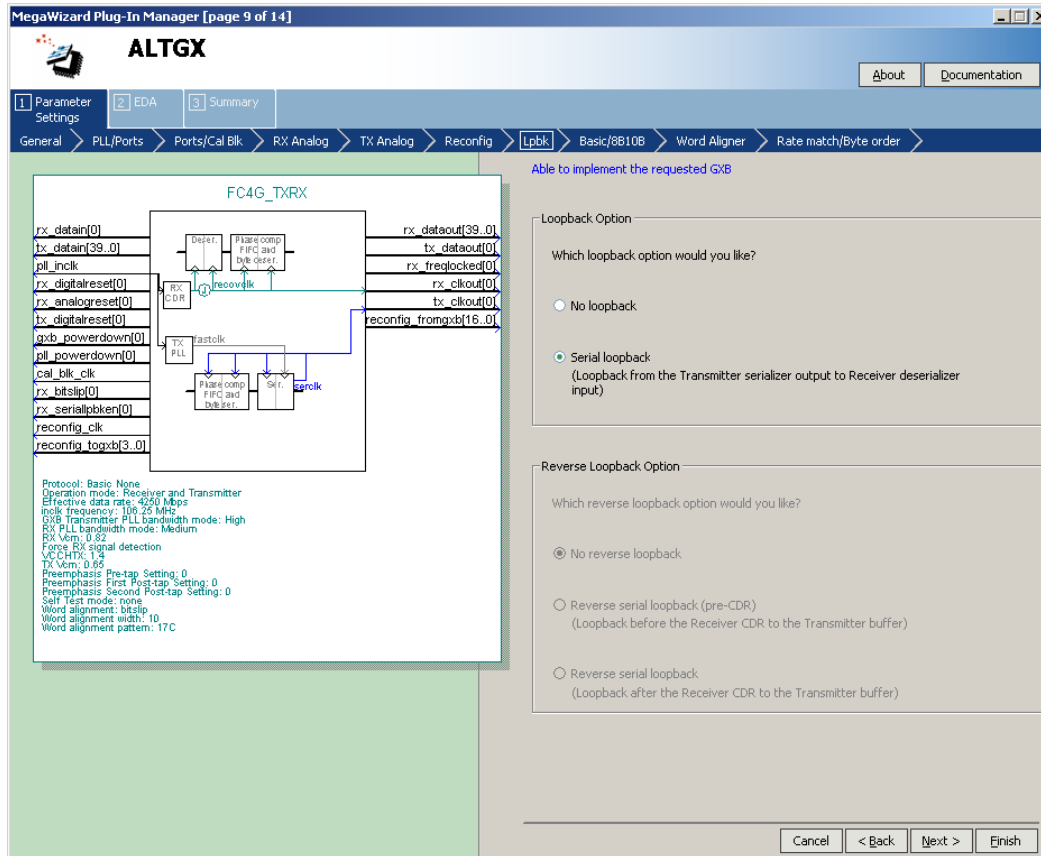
MegaWizard Plug-In Manager [page 9 of 14]

ALTGX

About
Documentation

1 Parameter Settings
2 EDA
3 Summary

General
PLL/Ports
Ports/Cal Blk
RX Analog
TX Analog
Reconfig
Lpbk
Basic/8B10B
Word Aligner
Rate match/Byte order

FC4G_TXRX

rx_datain[0]
tx_datain[39..0]
pll_inclk
rx_digitalreset[0]
rx_analogreset[0]
tx_digitalreset[0]
gxb_powerdown[0]
pll_powerdown[0]
cal_blk_clk
rx_bitslip[0]
rx_seriallpbken[0]
reconfig_clk
reconfig_togxb[3..0]

Deser.
Phase comp FIFO and byte deser.
RX CDR
recovclk
TX PLL
fastclk
Phase comp FIFO and byte ser.
Ser.
serclk

rx_dataout[39..0]
tx_dataout[0]
rx_freqlocked[0]
rx_clkout[0]
tx_clkout[0]
reconfig_fromgxb[16..0]

Protocol: Basic None
Operation mode: Receiver and Transmitter
Effective data rate: 4250 Mbps
inclk frequency: 106.25 MHz
GXB Transmitter PLL bandwidth mode: High
RX PLL bandwidth mode: Medium
RX Vcm: 0.82
Force RX signal detection
VCCHTX: 1.4
TX Vcm: 0.65
Preemphasis Pre-tap Setting: 0
Preemphasis First Post-tap Setting: 0
Preemphasis Second Post-tap Setting: 0
Self Test mode: none
Word alignment: bitslip
Word alignment width: 10
Word alignment pattern: 17C

Able to implement the requested GXB

Loopback Option

Which loopback option would you like?

No loopback

Serial loopback
(Loopback from the Transmitter serializer output to Receiver deserializer input)

Reverse Loopback Option

Which reverse loopback option would you like?

No reverse loopback

Reverse serial loopback (pre-CDR)
(Loopback before the Receiver CDR to the Transmitter buffer)

Reverse serial loopback
(Loopback after the Receiver CDR to the Transmitter buffer)

Cancel
< Back
Next >
Finish